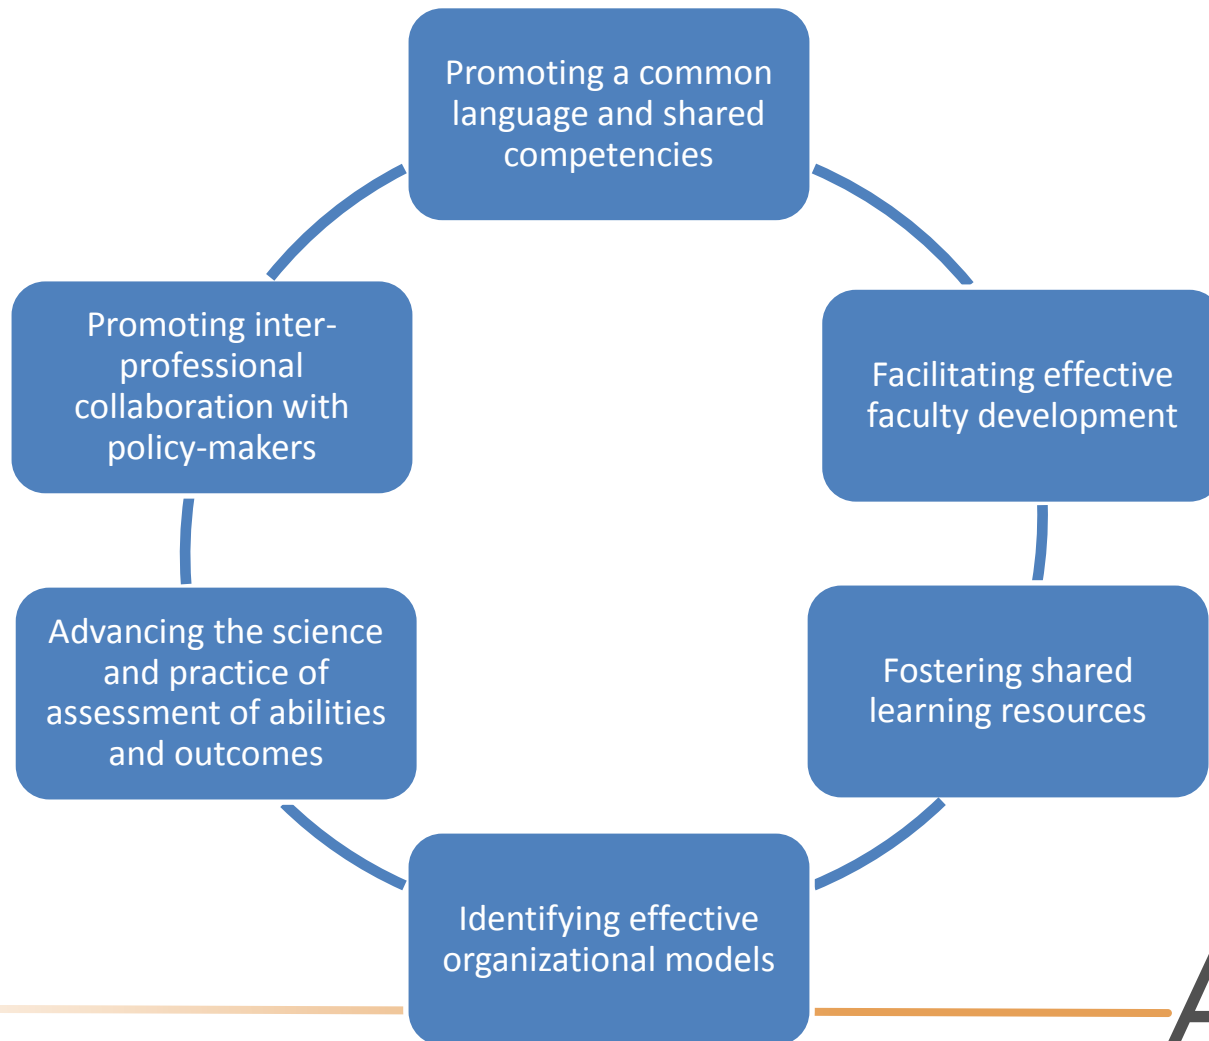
Promoting a common language and shared competencies

Facilitating effective faculty development

Fostering shared learning resources

Identifying effective organizational models

Advancing the science and practice of assessment of abilities and outcomes

Promoting inter-professional collaboration with policy-makers